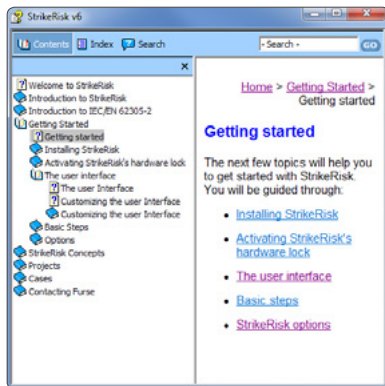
StrikeRisk v6

Contents Index Search

- Search -

GO

×

Welcome to StrikeRisk
Introduction to StrikeRisk
Introduction to IEC/EN 62305-2
Getting Started
Getting started
Installing StrikeRisk
Activating StrikeRisk's hardware lock
The user interface
The user Interface
Customizing the user Interface
Customizing the user Interface
Basic Steps
Options
StrikeRisk Concepts
Projects
Cases
Contacting Furse

Home > Getting Started > Getting started

Getting started

The next few topics will help you to get started with StrikeRisk. You will be guided through:

- Installing StrikeRisk
- Activating StrikeRisk's hardware lock
- The user interface
- Basic steps
- StrikeRisk options